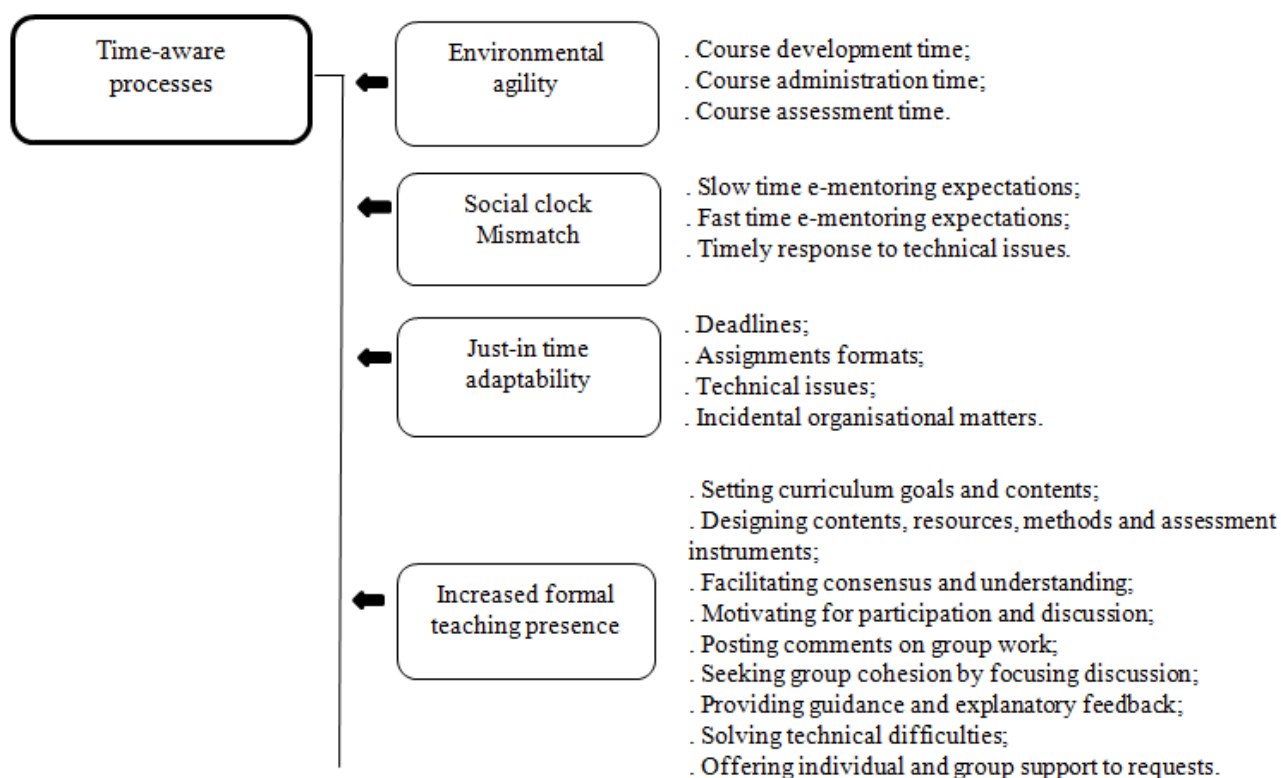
Time-aware processes

Environmental agility

. Course development time;
. Course administration time;
. Course assessment time.

Social clock Mismatch

. Slow time e-mentoring expectations;
. Fast time e-mentoring expectations;
. Timely response to technical issues.

Just-in time adaptability

. Deadlines;
. Assignments formats;
. Technical issues;
. Incidental organisational matters.

Increased formal teaching presence

. Setting curriculum goals and contents;
. Designing contents, resources, methods and assessment instruments;
. Facilitating consensus and understanding;
. Motivating for participation and discussion;
. Posting comments on group work;
. Seeking group cohesion by focusing discussion;
. Providing guidance and explanatory feedback;
. Solving technical difficulties;
. Offering individual and group support to requests.